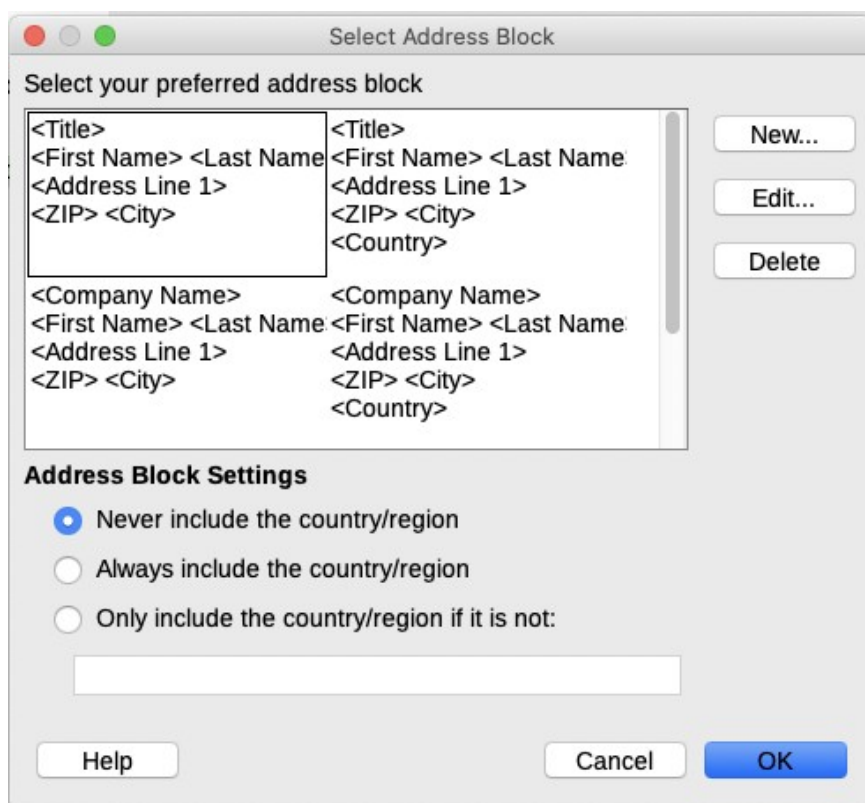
Select Address Block

Select your preferred address block

<Title>
<First Name> <Last Name
<Address Line 1>
<ZIP> <City>

<Title>
<First Name> <Last Name
<Address Line 1>
<ZIP> <City>
<Country>

<Company Name>
<First Name> <Last Name
<Address Line 1>
<ZIP> <City>

<Company Name>
<First Name> <Last Name
<Address Line 1>
<ZIP> <City>
<Country>

New...

Edit...

Delete

Address Block Settings

Never include the country/region

Always include the country/region

Only include the country/region if it is not:

Help

Cancel

OK